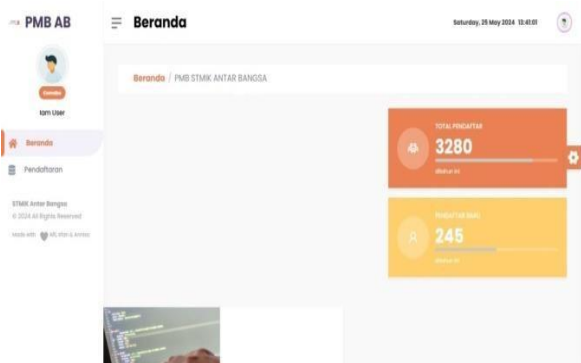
PMB AB

Beranda

Saturday, 25 May 2024 13:41:01

Iam User

Beranda

Pendaftaran

STMIK Antar Bangsa
© 2024 All Rights Reserved

Made with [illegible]

Beranda / PMB STMIK ANTAR BANGSA

TOTAL PENDAFTAR
3280
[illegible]

PENDAFTAR BARU
245
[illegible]